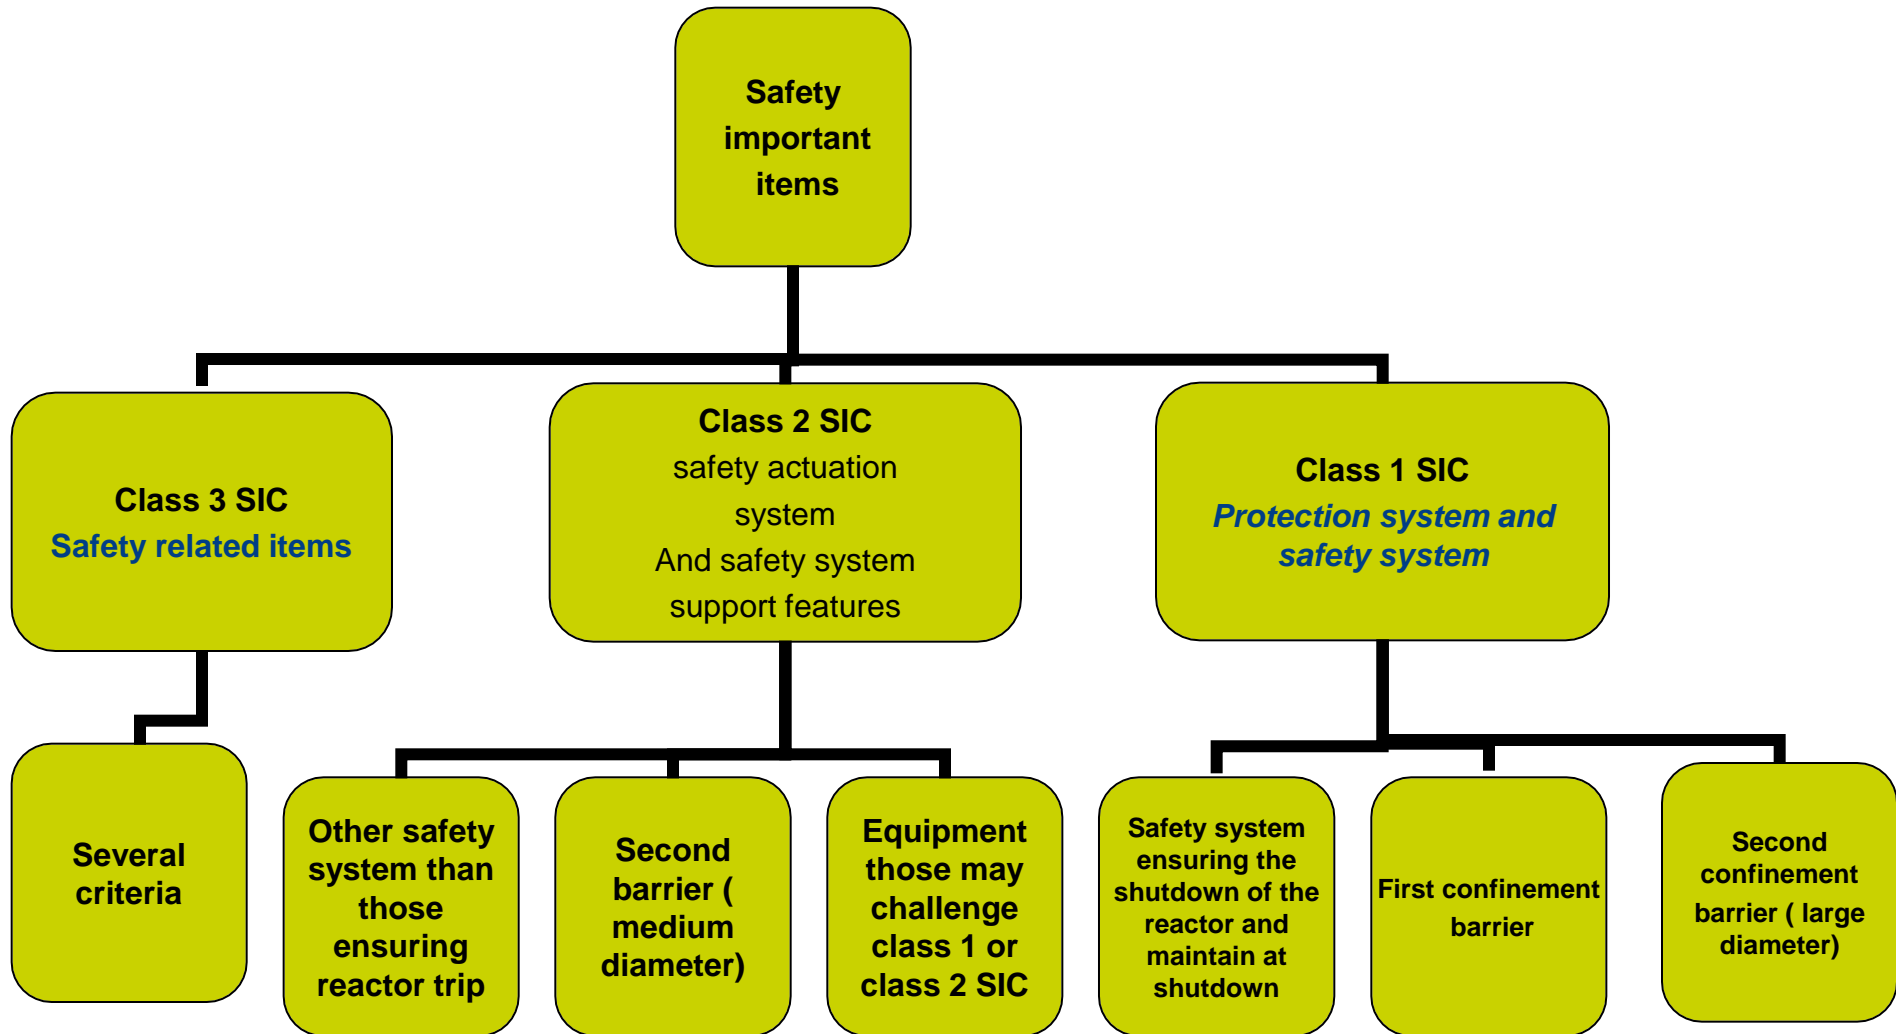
Safety important items

Class 3 SIC
Safety related items

Class 2 SIC
safety actuation system
And safety system support features

Class 1 SIC
Protection system and safety system

Several criteria

Other safety system than those ensuring reactor trip

Second barrier ( medium diameter)

Equipment those may challenge class 1 or class 2 SIC

Safety system ensuring the shutdown of the reactor and maintain at shutdown

First confinement barrier

Second confinement barrier ( large diameter)